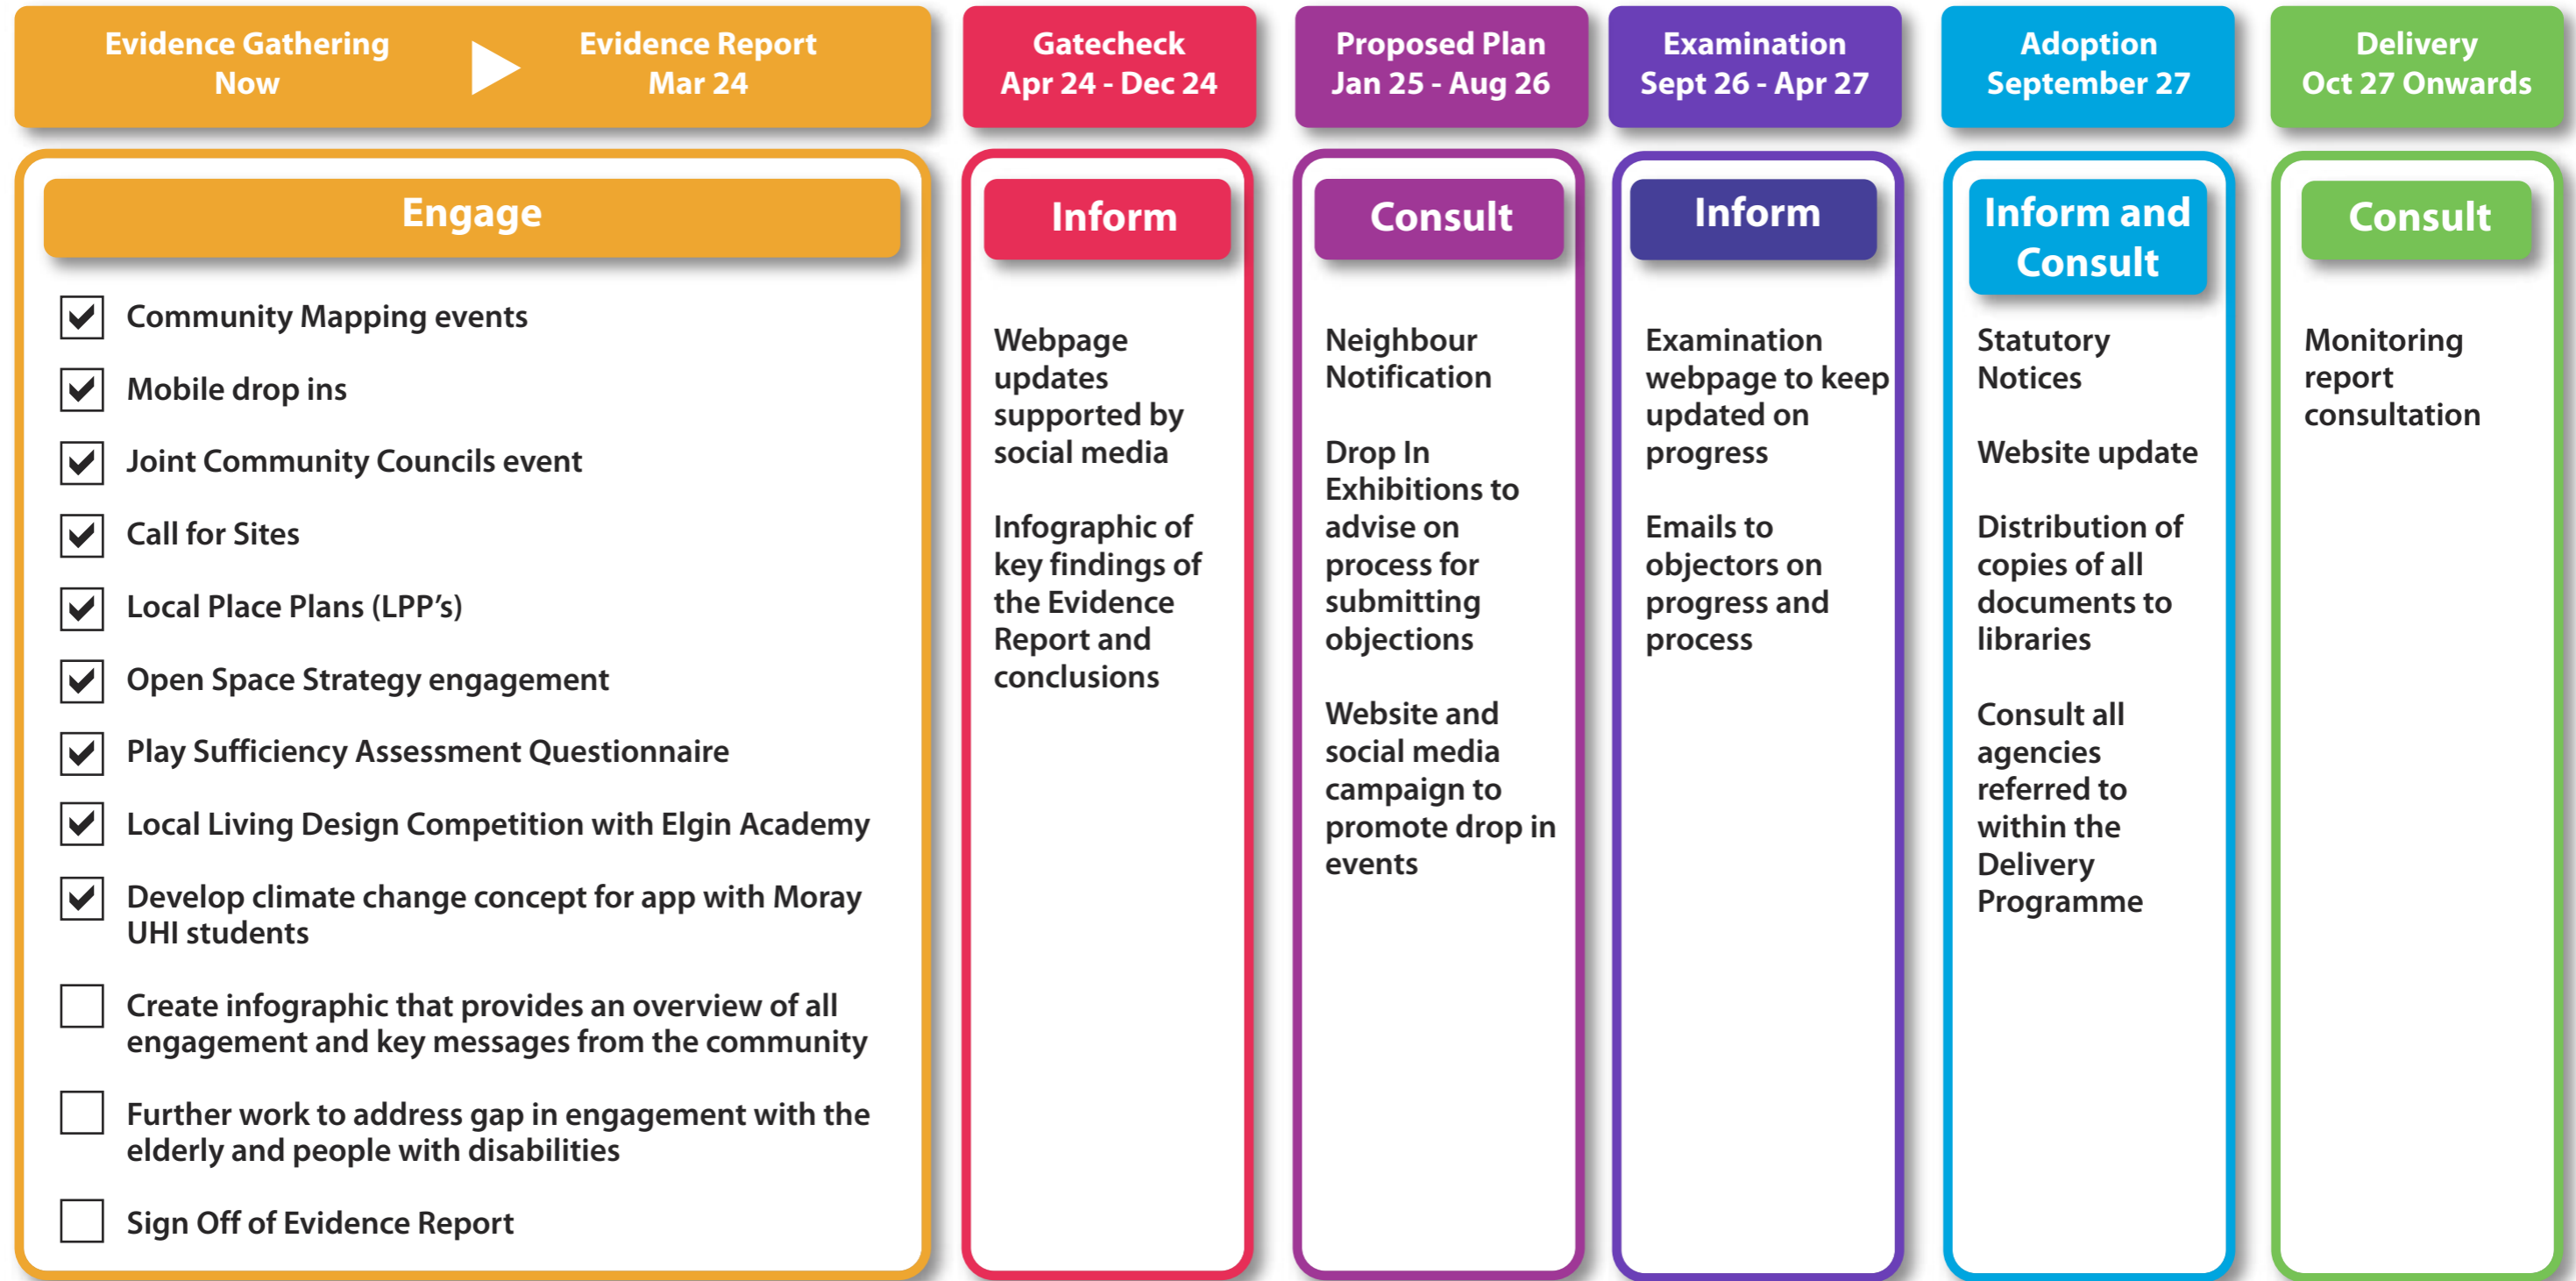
Evidence Gathering
Now

Evidence Report
Mar 24

Engage

☑ Community Mapping events

☑ Mobile drop ins

☑ Joint Community Councils event

☑ Call for Sites

☑ Local Place Plans (LPP's)

☑ Open Space Strategy engagement

☑ Play Sufficiency Assessment Questionnaire

☑ Local Living Design Competition with Elgin Academy

☑ Develop climate change concept for app with Moray UHI students

☐ Create infographic that provides an overview of all engagement and key messages from the community

☐ Further work to address gap in engagement with the elderly and people with disabilities

☐ Sign Off of Evidence Report

Gatecheck
Apr 24 - Dec 24

Inform

Webpage updates supported by social media

Infographic of key findings of the Evidence Report and conclusions

Proposed Plan
Jan 25 - Aug 26

Consult

Neighbour Notification

Drop In Exhibitions to advise on process for submitting objections

Website and social media campaign to promote drop in events

Examination
Sept 26 - Apr 27

Inform

Examination webpage to keep updated on progress

Emails to objectors on progress and process

Adoption
September 27

Inform and Consult

Statutory Notices

Website update

Distribution of copies of all documents to libraries

Consult all agencies referred to within the Delivery Programme

Delivery
Oct 27 Onwards

Consult

Monitoring report consultation